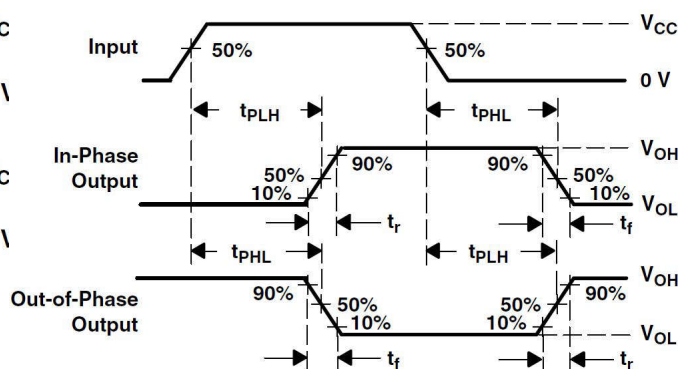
C
\
C
\

Input
50%
50%
$V_{CC}$
0 V
$t_{PLH}$
$t_{PHL}$
In-Phase Output
90%
90%
50%
10%
50%
10%
$V_{OH}$
$V_{OL}$
$t_r$
$t_f$
$t_{PHL}$
$t_{PLH}$
Out-of-Phase Output
90%
50%
10%
50%
10%
90%
$V_{OH}$
$V_{OL}$
$t_f$
$t_r$